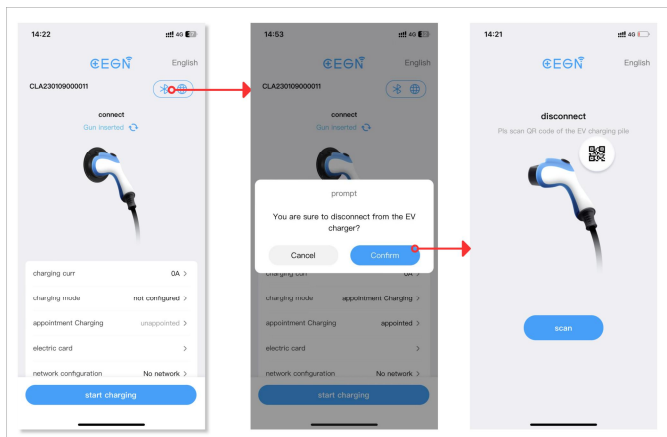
14:22
4G
CEGN
English
CLA230109000011
connect
Gun inserted
charging curr 0A >
charging mode not configured >
appointment Charging unappointed >
electric card >
network configuration No network >
start charging

14:53
4G
CEGN
English
CLA230109000011
connect
Gun inserted
prompt
You are sure to disconnect from the EV charger?
Cancel
Confirm
charging curr 0A >
charging mode appointment Charging >
appointment Charging appointed >
electric card >
network configuration No network >
start charging

14:21
4G
CEGN
English
disconnect
Pls scan QR code of the EV charging pile
scan